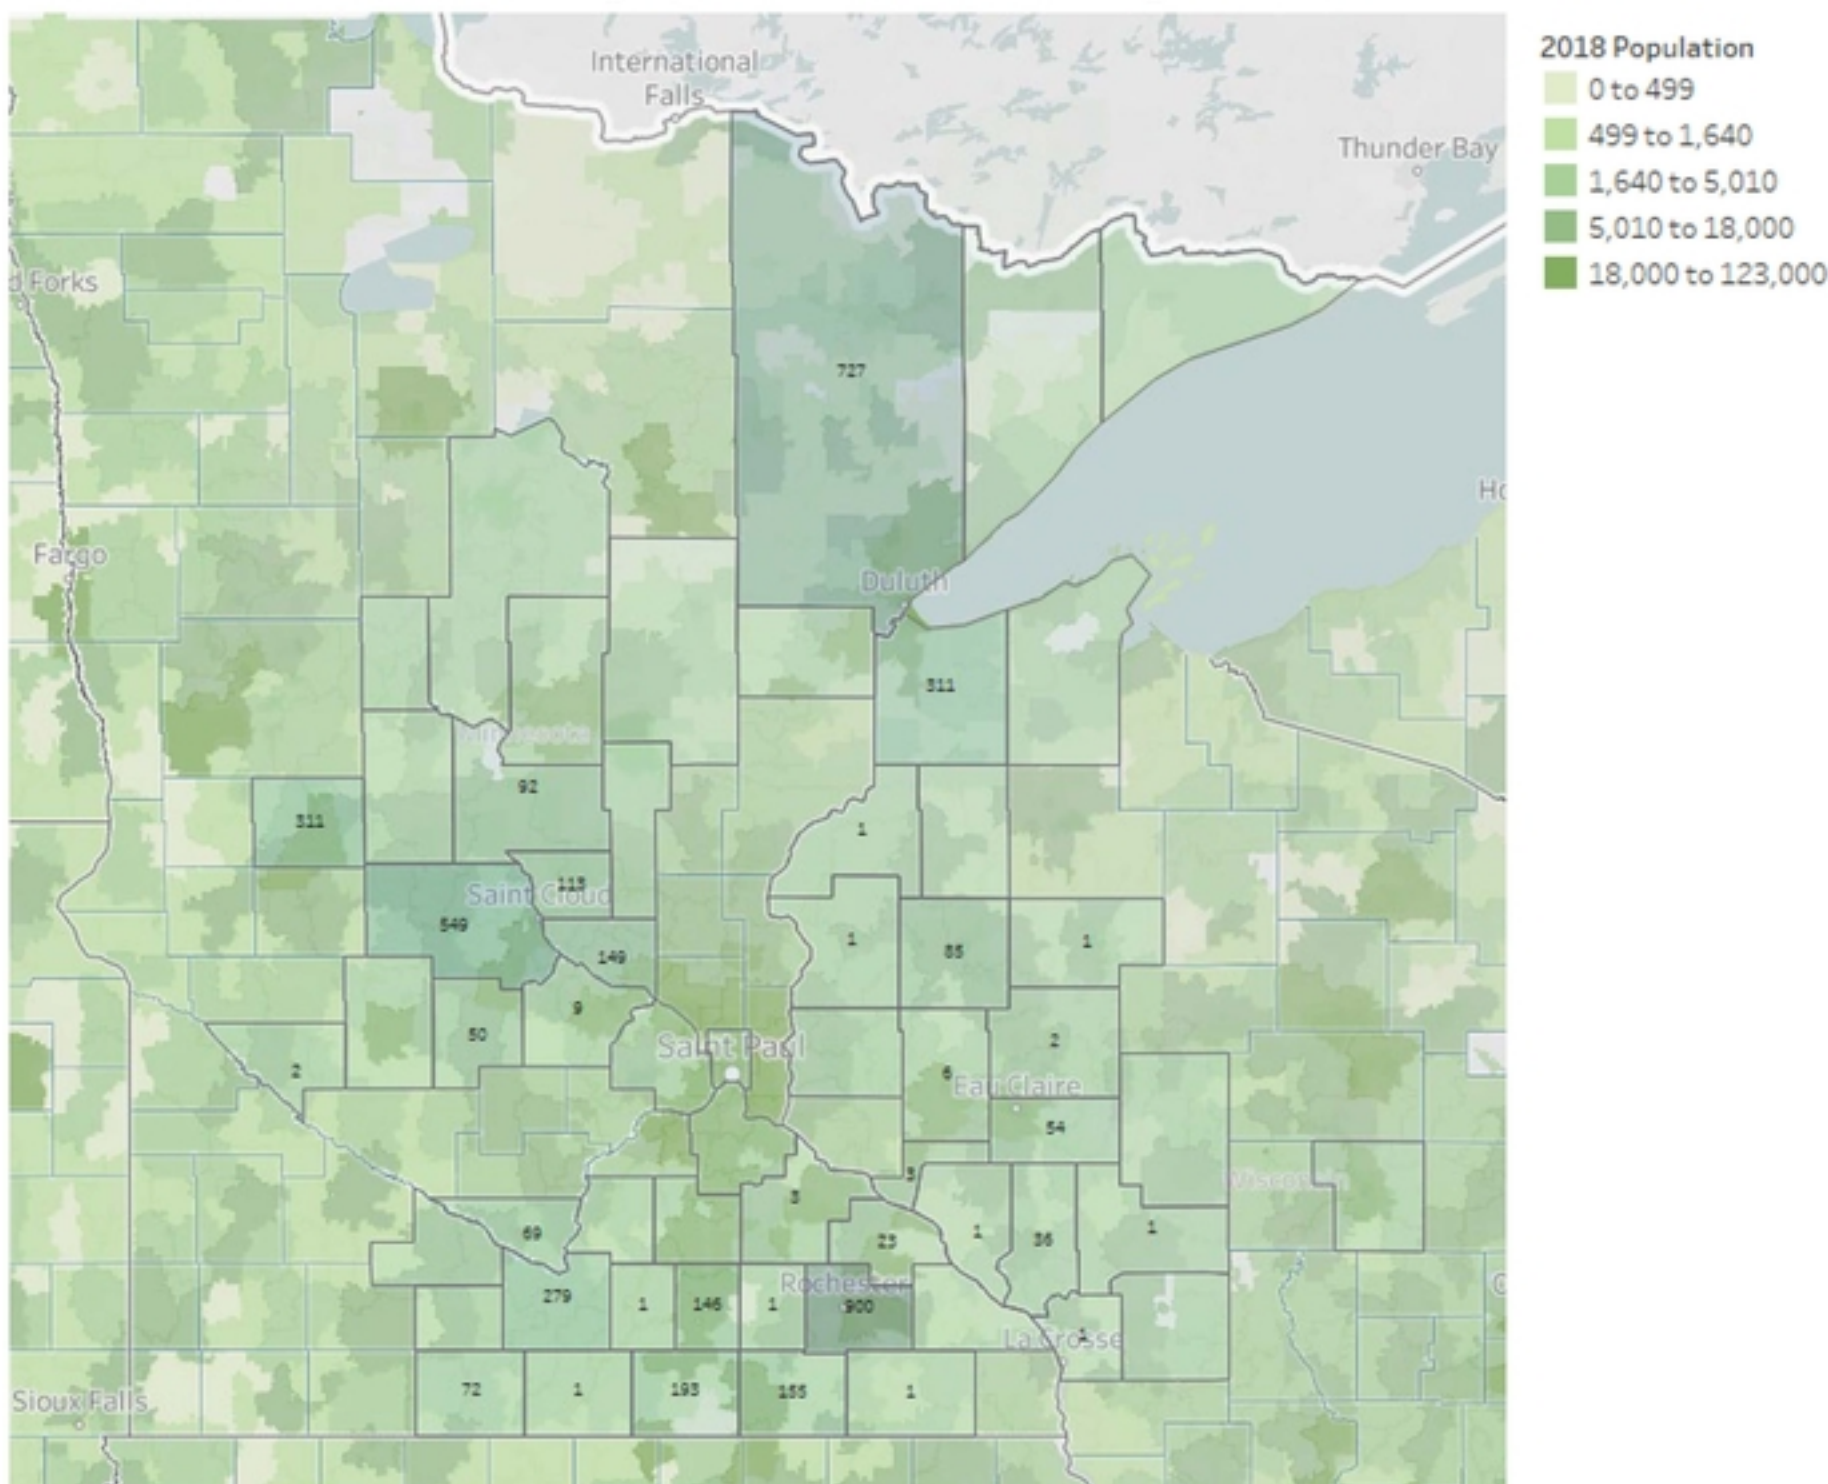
International Falls

Thunder Bay

Forks

Fargo

727

Duluth

311

Ho

92

311

1

113

Saint Cloud

549

149

1

85

1

9

50

Saint Paul

2

2

6

Eau Claire

54

3

Wisconsin

3

69

23

1

36

1

279

1

146

1

Rochester

900

La Crosse

1

72

1

193

155

1

Sioux Falls

2018 Population
0 to 499
499 to 1,640
1,640 to 5,010
5,010 to 18,000
18,000 to 123,000